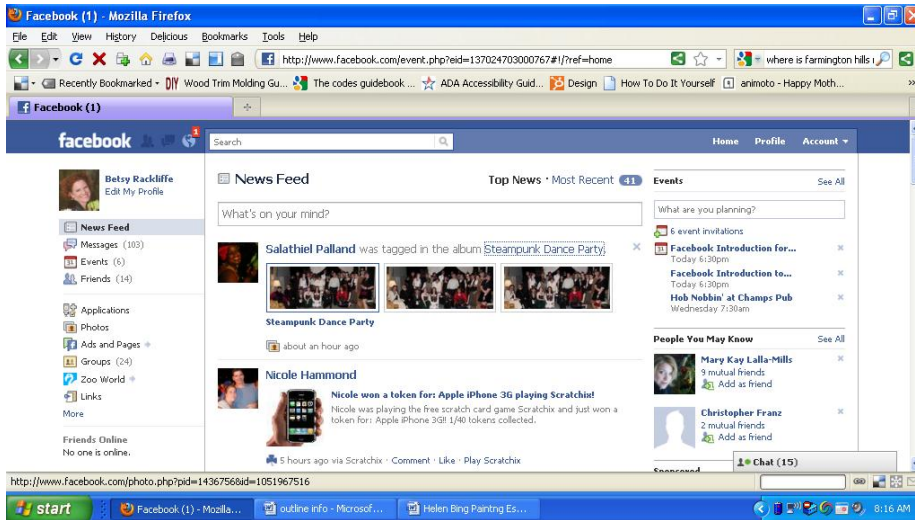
Facebook (1) - Mozilla Firefox

File Edit View History Delicious Bookmarks Tools Help

http://www.facebook.com/event.php?eid=137024703000767#!/?ref=home

where is farmington hills i

Recently Bookmarked Wood Trim Molding Gu... The codes guidebook ... ADA Accessibility Guid... Design How To Do It Yourself animoto - Happy Moth...

Facebook (1)

facebook

1

Search

Home Profile Account

Betsy Rackliffe
Edit My Profile

News Feed
Messages (103)
Events (6)
Friends (14)

Applications
Photos
Ads and Pages
Groups (24)
Zoo World
Links
More

Friends Online
No one is online.

News Feed

Top News · Most Recent 41

What's on your mind?

Salathiel Palland was tagged in the album Steampunk Dance Party.

Steampunk Dance Party

about an hour ago

Nicole Hammond

Nicole won a token for: Apple iPhone 3G playing Scratchix!

Nicole was playing the free scratch card game Scratchix and just won a token for: Apple iPhone 3G!! 1/40 tokens collected.

5 hours ago via Scratchix · Comment · Like · Play Scratchix

Events See All

What are you planning?

6 event invitations

Facebook Introduction for...
Today 6:30pm

Facebook Introduction to...
Today 6:30pm

Hob Nobbin' at Champs Pub
Wednesday 7:30am

People You May Know See All

Mary Kay Lalla-Mills
9 mutual friends
Add as friend

Christopher Franz
2 mutual friends
Add as friend

Sponsored

Chat (15)

http://www.facebook.com/photo.php?pid=14367568id=1051967516

start Facebook (1) - Mozilla... outline info - Microsof... Helen Bing Paintng Es...

8:16 AM